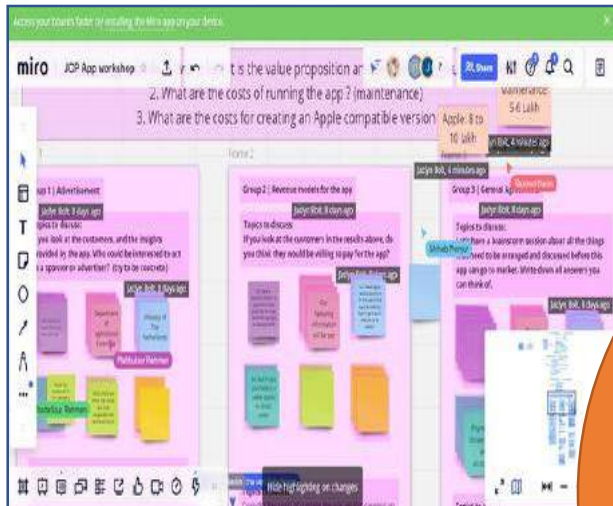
Access your boards faster by installing the Miro app on your device.

miro JDP App workshop

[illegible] t is the value proposition ar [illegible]
2. What are the costs of running the app ? (maintenance)
3. What are the costs for creating an Apple compatible version

Maintenance: 5-6 Lakh

Apple: 8 to 10 lakh

Jaclyn Bolt, 4 minutes ago

Jaclyn Bolt, 4 minutes ago

Frame 2

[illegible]oup 1 | Advertisement
Jaclyn Bolt, 8 days ago
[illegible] to discuss:
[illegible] you look at the customers, and the insights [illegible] provided by the app. Who could be interested to act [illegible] a sponsor or advertiser? (try to be concrete)

Jaclyn Bolt, 8 days ago

Department of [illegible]

Ministry of The Netherlands

Mathusha Rammen

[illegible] Rammen

Group 2 | Revenue models for the app
Jaclyn Bolt, 8 days ago
Topics to discuss:
If you look at the customers in the results above, do you think they would be willing to pay for the app?

Jaclyn Bolt, 8 days ago

Group 3 | General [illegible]
Jaclyn Bolt, 8 days ago
Topics to discuss:
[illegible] have a brainstorm session about all the things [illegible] need to be arranged and discussed before this app can go to market. Write down all answers you can think of.

Jaclyn Bolt, 8 days ago

Shihab Pharez

Hide highlighting on changes